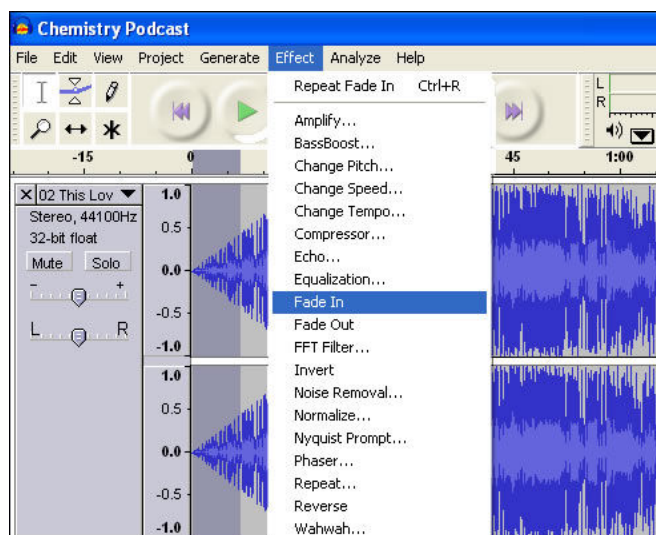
Chemistry Podcast

File Edit View Project Generate Effect Analyze Help

Repeat Fade In Ctrl+R

Amplify...
BassBoost...
Change Pitch...
Change Speed...
Change Tempo...
Compressor...
Echo...
Equalization...
Fade In
Fade Out
FFT Filter...
Invert
Noise Removal...
Normalize...
Nyquist Prompt...
Phaser...
Repeat...
Reverse
Wahwah...

L
R

-15 0 45 1:00

X 02 This Lov
Stereo, 44100Hz
32-bit float
Mute Solo
- +
L R

1.0
0.5
0.0
-0.5
-1.0
1.0
0.5
0.0
-0.5
-1.0